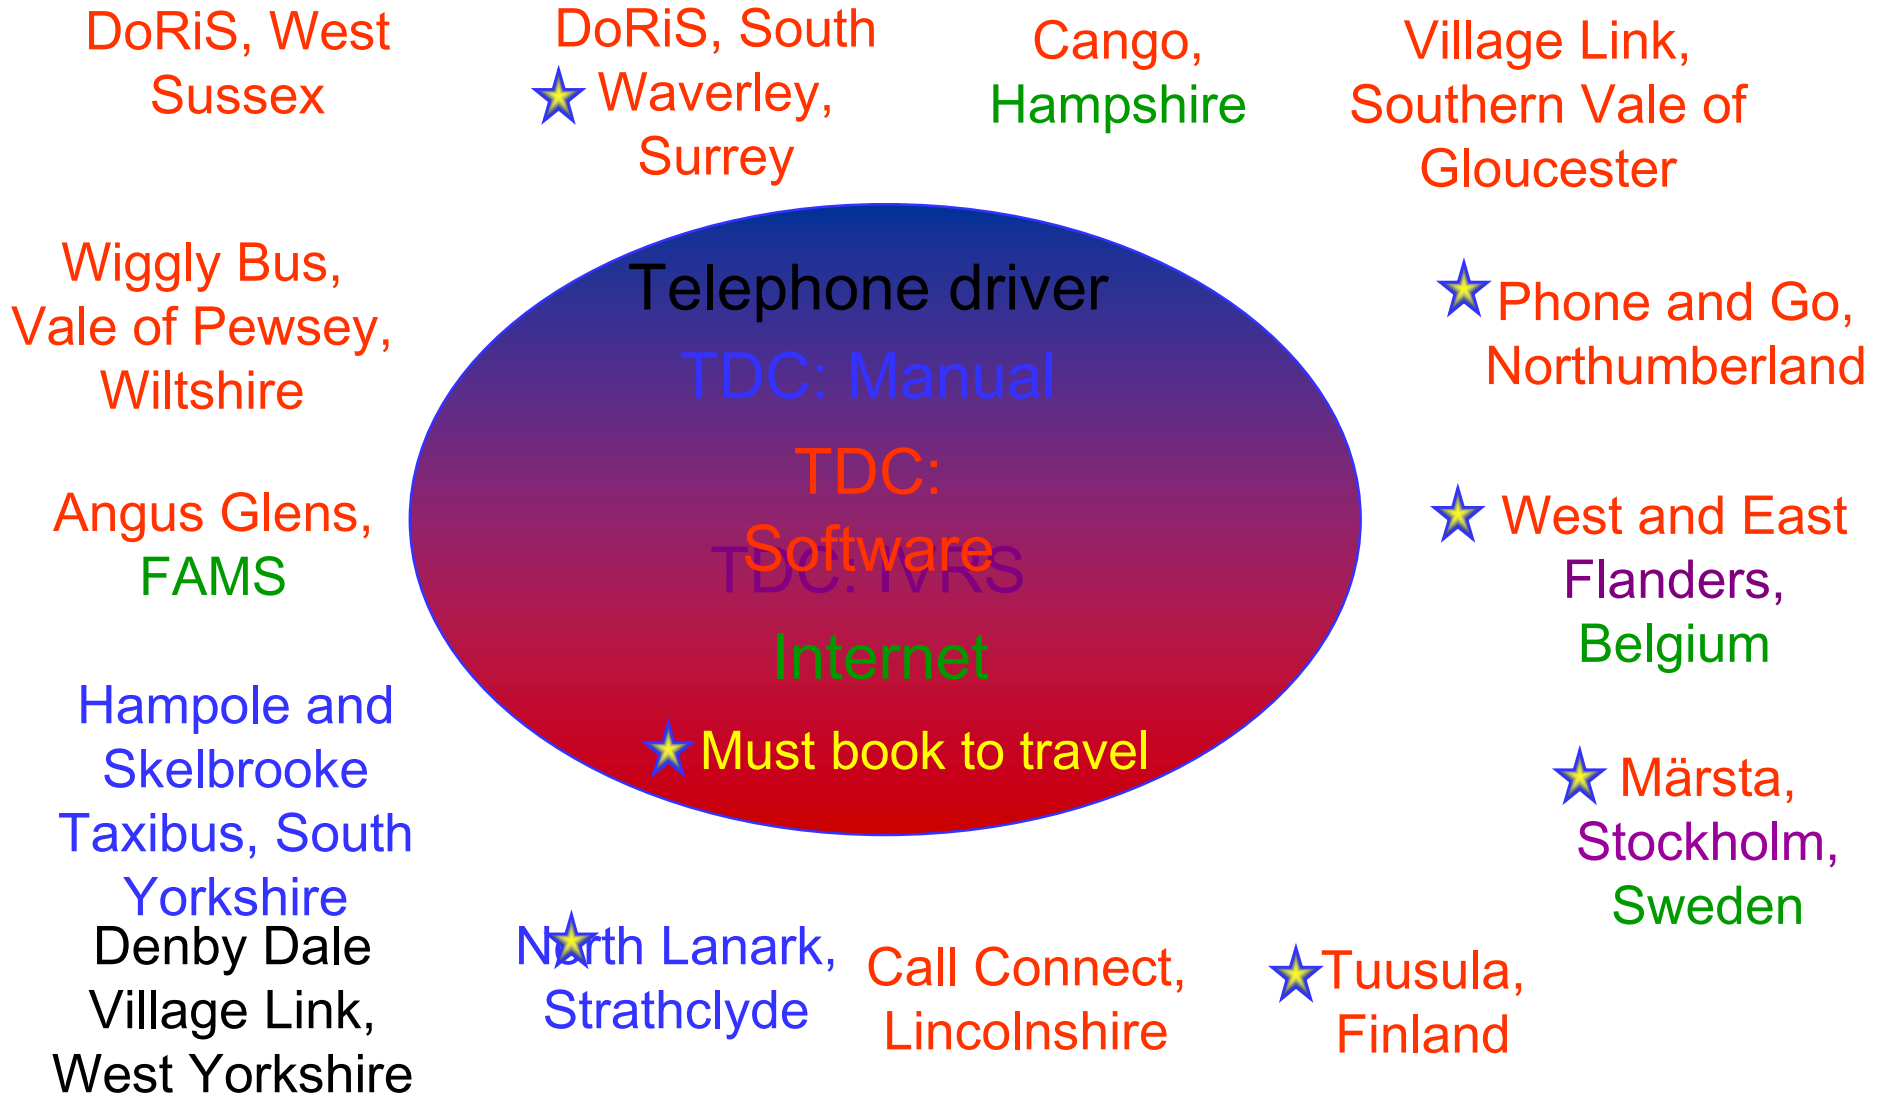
DoRiS, West Sussex

DoRiS, South Waverley, Surrey

Cango, Hampshire

Village Link, Southern Vale of Gloucester

Wiggly Bus, Vale of Pewsey, Wiltshire

Telephone driver

TDC: Manual

TDC: Software

TDC: IVRS

Internet

Must book to travel

Phone and Go, Northumberland

Angus Glens, FAMS

West and East Flanders, Belgium

Hampole and Skelbrooke Taxibus, South Yorkshire

Märsta, Stockholm, Sweden

Denby Dale Village Link, West Yorkshire

North Lanark, Strathclyde

Call Connect, Lincolnshire

Tuusula, Finland